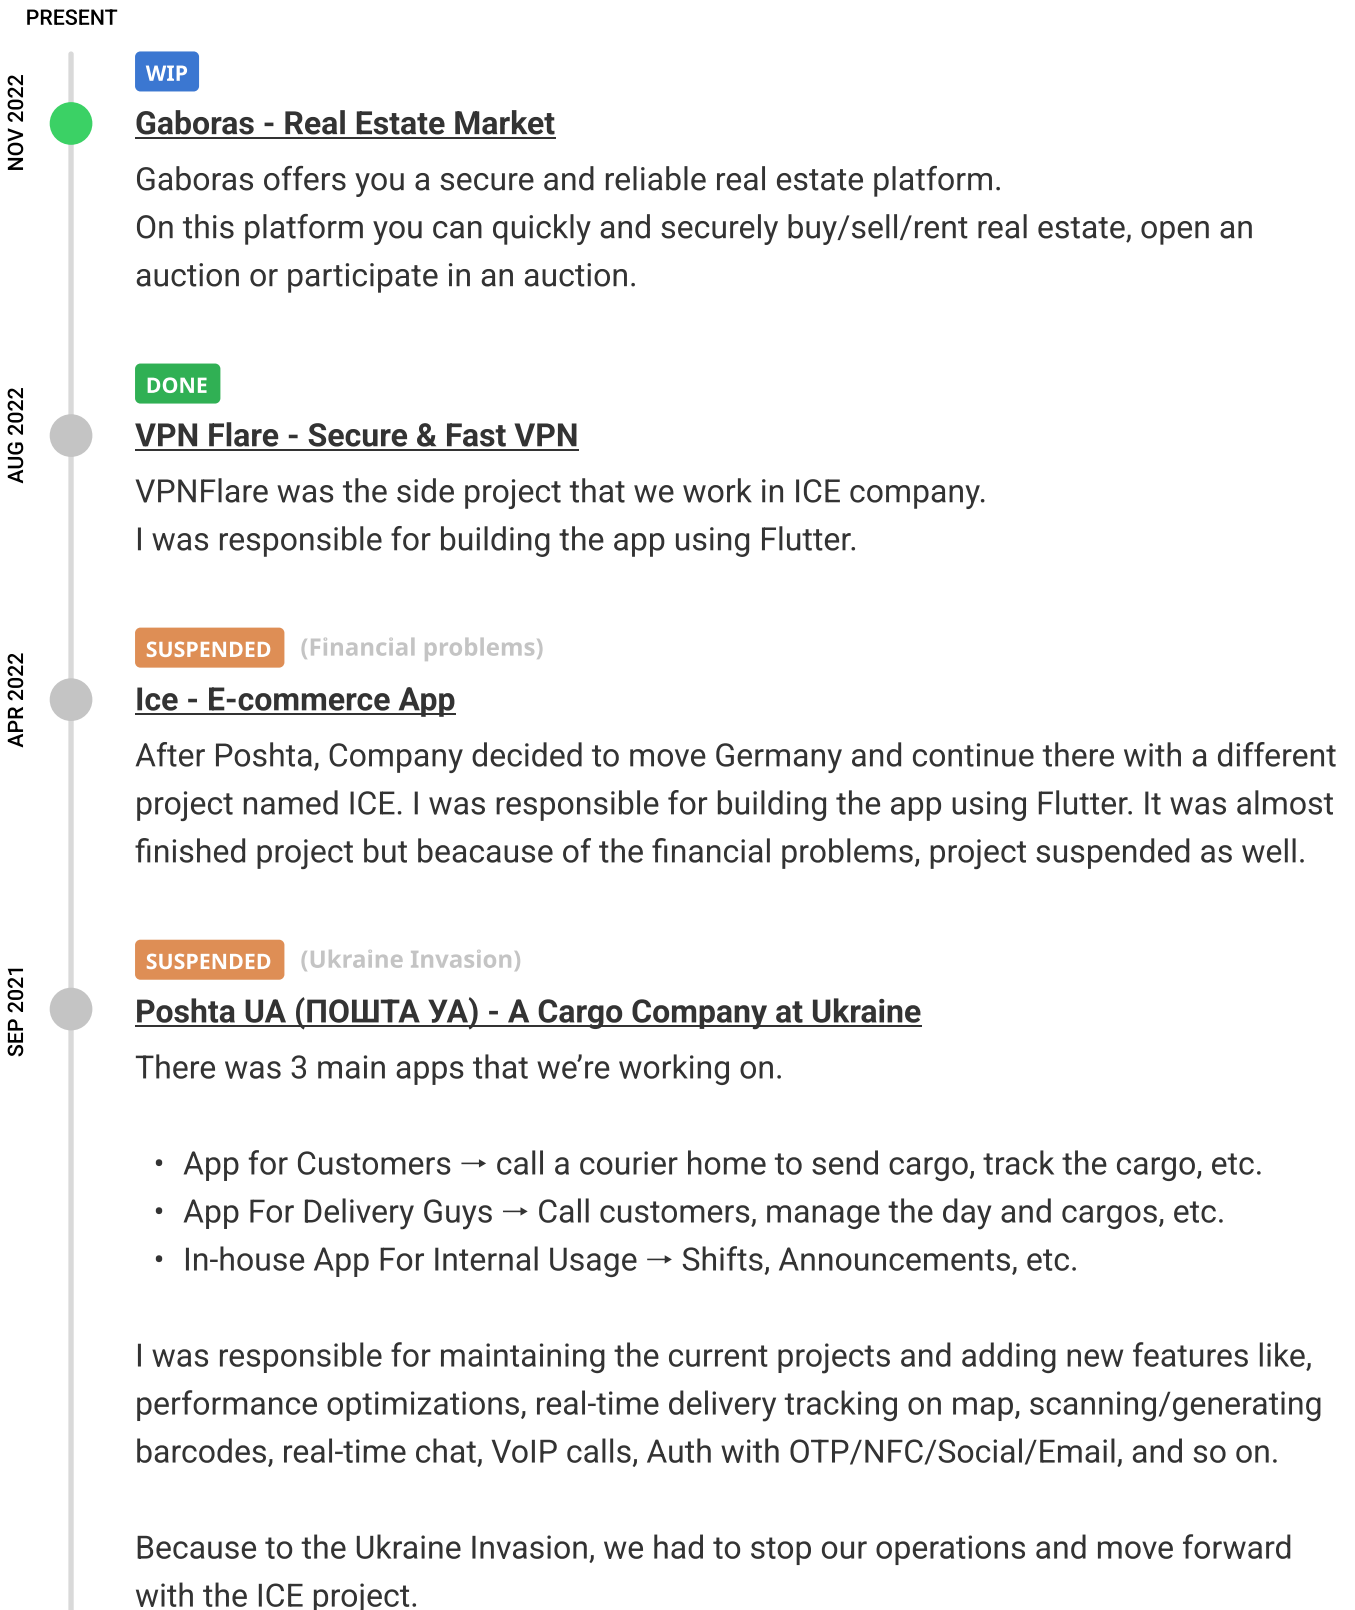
PRESENT

NOV 2022

WIP

Gaboras - Real Estate Market

Gaboras offers you a secure and reliable real estate platform.
On this platform you can quickly and securely buy/sell/rent real estate, open an auction or participate in an auction.

AUG 2022

DONE

VPN Flare - Secure & Fast VPN

VPNFlare was the side project that we work in ICE company.
I was responsible for building the app using Flutter.

APR 2022

SUSPENDED (Financial problems)

Ice - E-commerce App

After Poshta, Company decided to move Germany and continue there with a different project named ICE. I was responsible for building the app using Flutter. It was almost finished project but beacause of the financial problems, project suspended as well.

SEP 2021

SUSPENDED (Ukraine Invasion)

Poshta UA (ПОШТА УА) - A Cargo Company at Ukraine

There was 3 main apps that we're working on.

- App for Customers → call a courier home to send cargo, track the cargo, etc.
- App For Delivery Guys → Call customers, manage the day and cargos, etc.
- In-house App For Internal Usage → Shifts, Announcements, etc.

I was responsible for maintaining the current projects and adding new features like, performance optimizations, real-time delivery tracking on map, scanning/generating barcodes, real-time chat, VoIP calls, Auth with OTP/NFC/Social/Email, and so on.

Because to the Ukraine Invasion, we had to stop our operations and move forward with the ICE project.